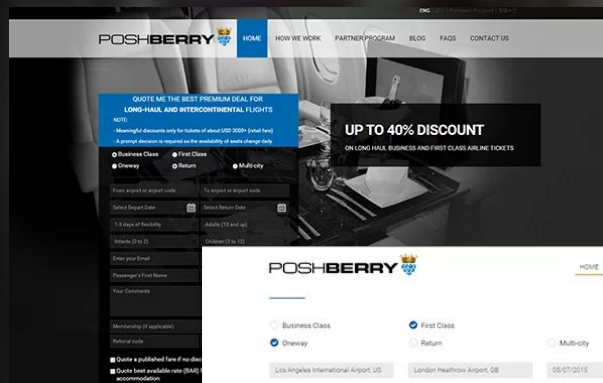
ENG | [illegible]

POSHBERRY

HOME
HOW WE WORK
PARTNER PROGRAM
BLOG
FAQS
CONTACT US

QUOTE ME THE BEST PREMIUM DEAL FOR
LONG-HAUL AND INTERCONTINENTAL FLIGHTS

NOTE:
- Meaningful discounts only for tickets of about USD 3000+ (retail fare)
- A prompt decision is required as the availability of seats change daily

Business Class
First Class
Oneway
Return
Multi-city

From airport or airport code
To airport or airport code
Select Depart Date
Select Return Date
1-3 days of flexibility
Adults (13 and up)
Infants (0 to 2)
Children (3 to 12)
Enter your Email
Passenger's First Name
Your Comments
Membership (if applicable)
Referral code

Quote a published fare if no disc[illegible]
Quote best available rate (BAR) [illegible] accommodation

UP TO 40% DISCOUNT
ON LONG HAUL BUSINESS AND FIRST CLASS AIRLINE TICKETS

POSHBERRY
HOME

Business Class
First Class
Oneway
Return
Multi-city
Los Angeles International Airport, US
London Heathrow Airport, GB
05/07/2015